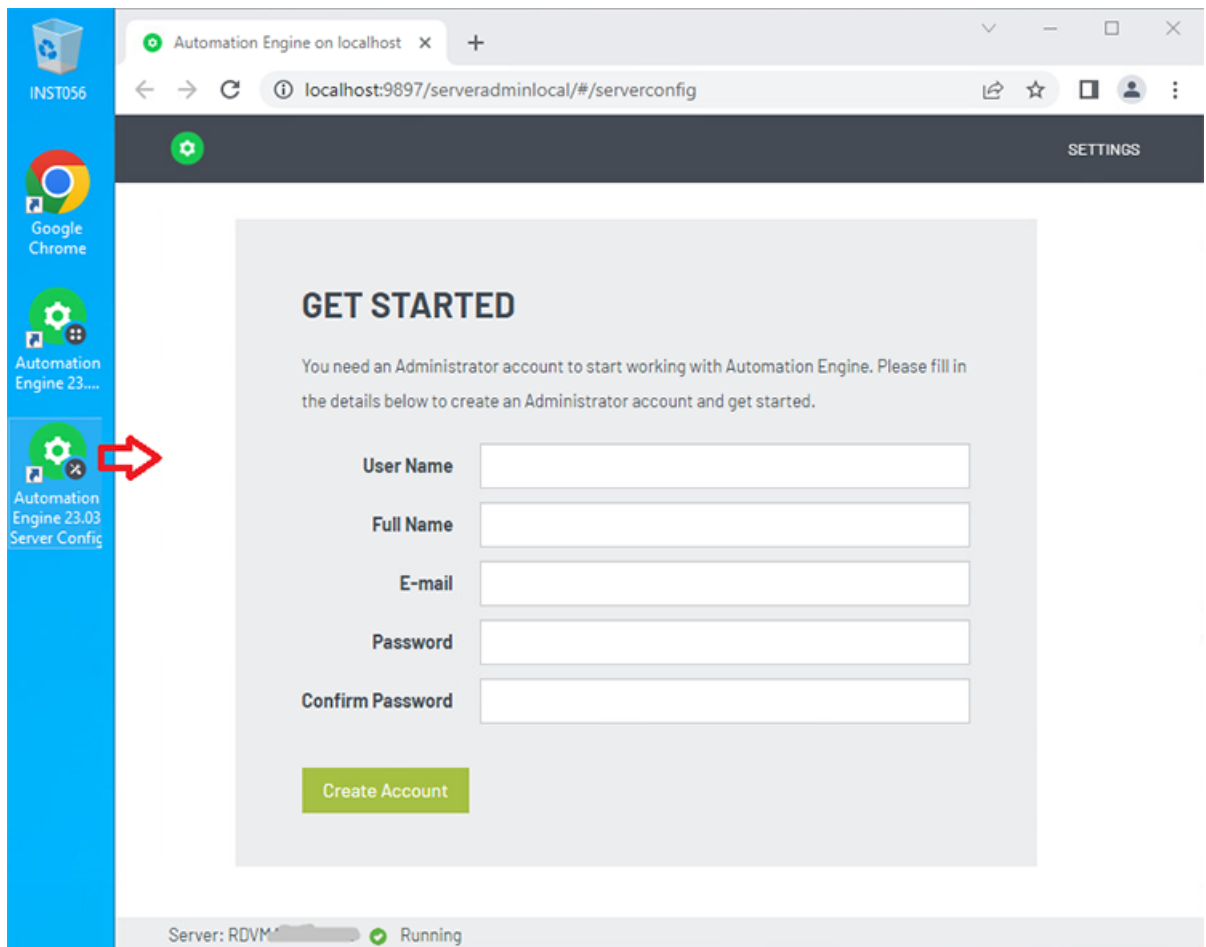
INST056

Google Chrome

Automation Engine 23....

Automation Engine 23.03 Server Config

Automation Engine on localhost ×

+

localhost:9897/serveradminlocal/#/serverconfig

SETTINGS

GET STARTED

You need an Administrator account to start working with Automation Engine. Please fill in the details below to create an Administrator account and get started.

User Name

Full Name

E-mail

Password

Confirm Password

Create Account

Server: RDVM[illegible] Running